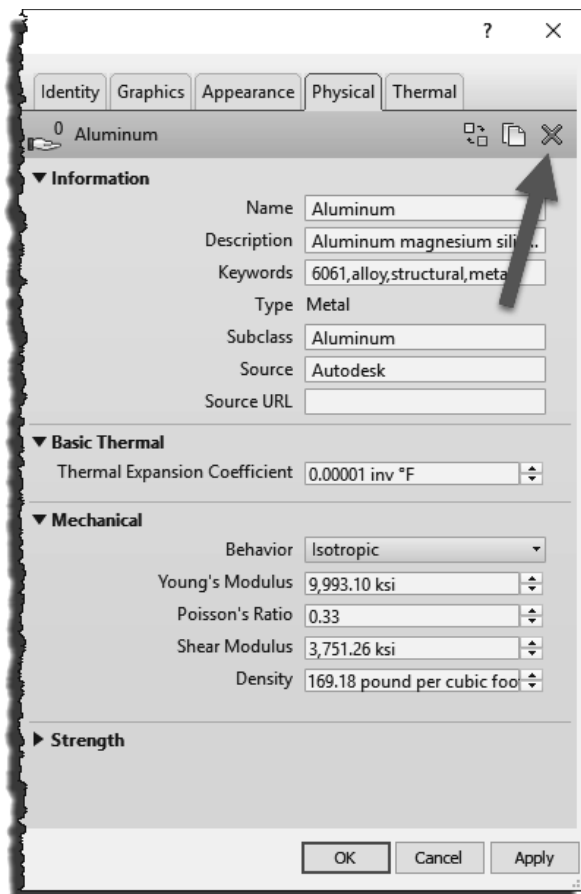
? ×

Identity Graphics Appearance Physical Thermal

0 Aluminum

▼ Information

Name Aluminum

Description Aluminum magnesium sili...

Keywords 6061,alloy,structural,meta

Type Metal

Subclass Aluminum

Source Autodesk

Source URL

▼ Basic Thermal

Thermal Expansion Coefficient 0.00001 inv °F

▼ Mechanical

Behavior Isotropic

Young's Modulus 9,993.10 ksi

Poisson's Ratio 0.33

Shear Modulus 3,751.26 ksi

Density 169.18 pound per cubic foo

▶ Strength

OK Cancel Apply